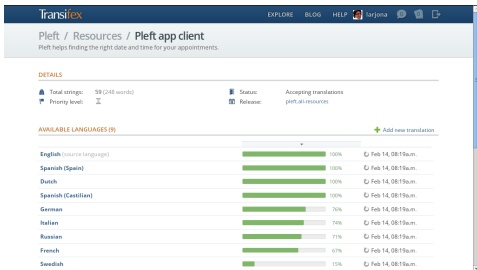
Transifex EXPLORE BLOG HELP farjona

Pleft / Resources / Pleft app client
Pleft helps finding the right date and time for your appointments.

DETAILS

Total strings: 59 (248 words)
Priority level: 
Status: Accepting translations
Release: pleft.all-resources

AVAILABLE LANGUAGES (9)
Add new translation

| | | |
|---|---|---|
| English (source language) | 100% | Feb 14, 08:19a.m. |
| Spanish (Spain) | 100% | Feb 14, 08:19a.m. |
| Dutch | 100% | Feb 14, 08:19a.m. |
| Spanish (Castilian) | 100% | Feb 14, 08:19a.m. |
| German | 76% | Feb 14, 08:19a.m. |
| Italian | 74% | Feb 14, 08:19a.m. |
| Russian | 71% | Feb 14, 08:19a.m. |
| French | 67% | Feb 14, 08:19a.m. |
| Swedish | 15% | Feb 14, 08:19a.m. |